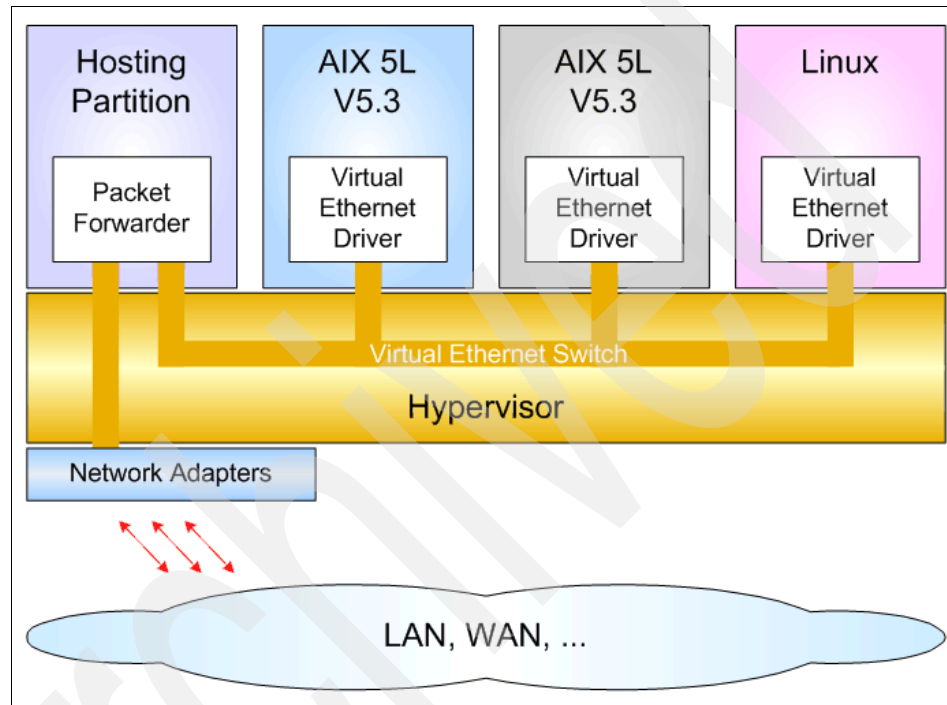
Hosting Partition

Packet Forwarder

AIX 5L V5.3

Virtual Ethernet Driver

AIX 5L V5.3

Virtual Ethernet Driver

Linux

Virtual Ethernet Driver

Virtual Ethernet Switch

Hypervisor

Network Adapters

LAN, WAN, ...